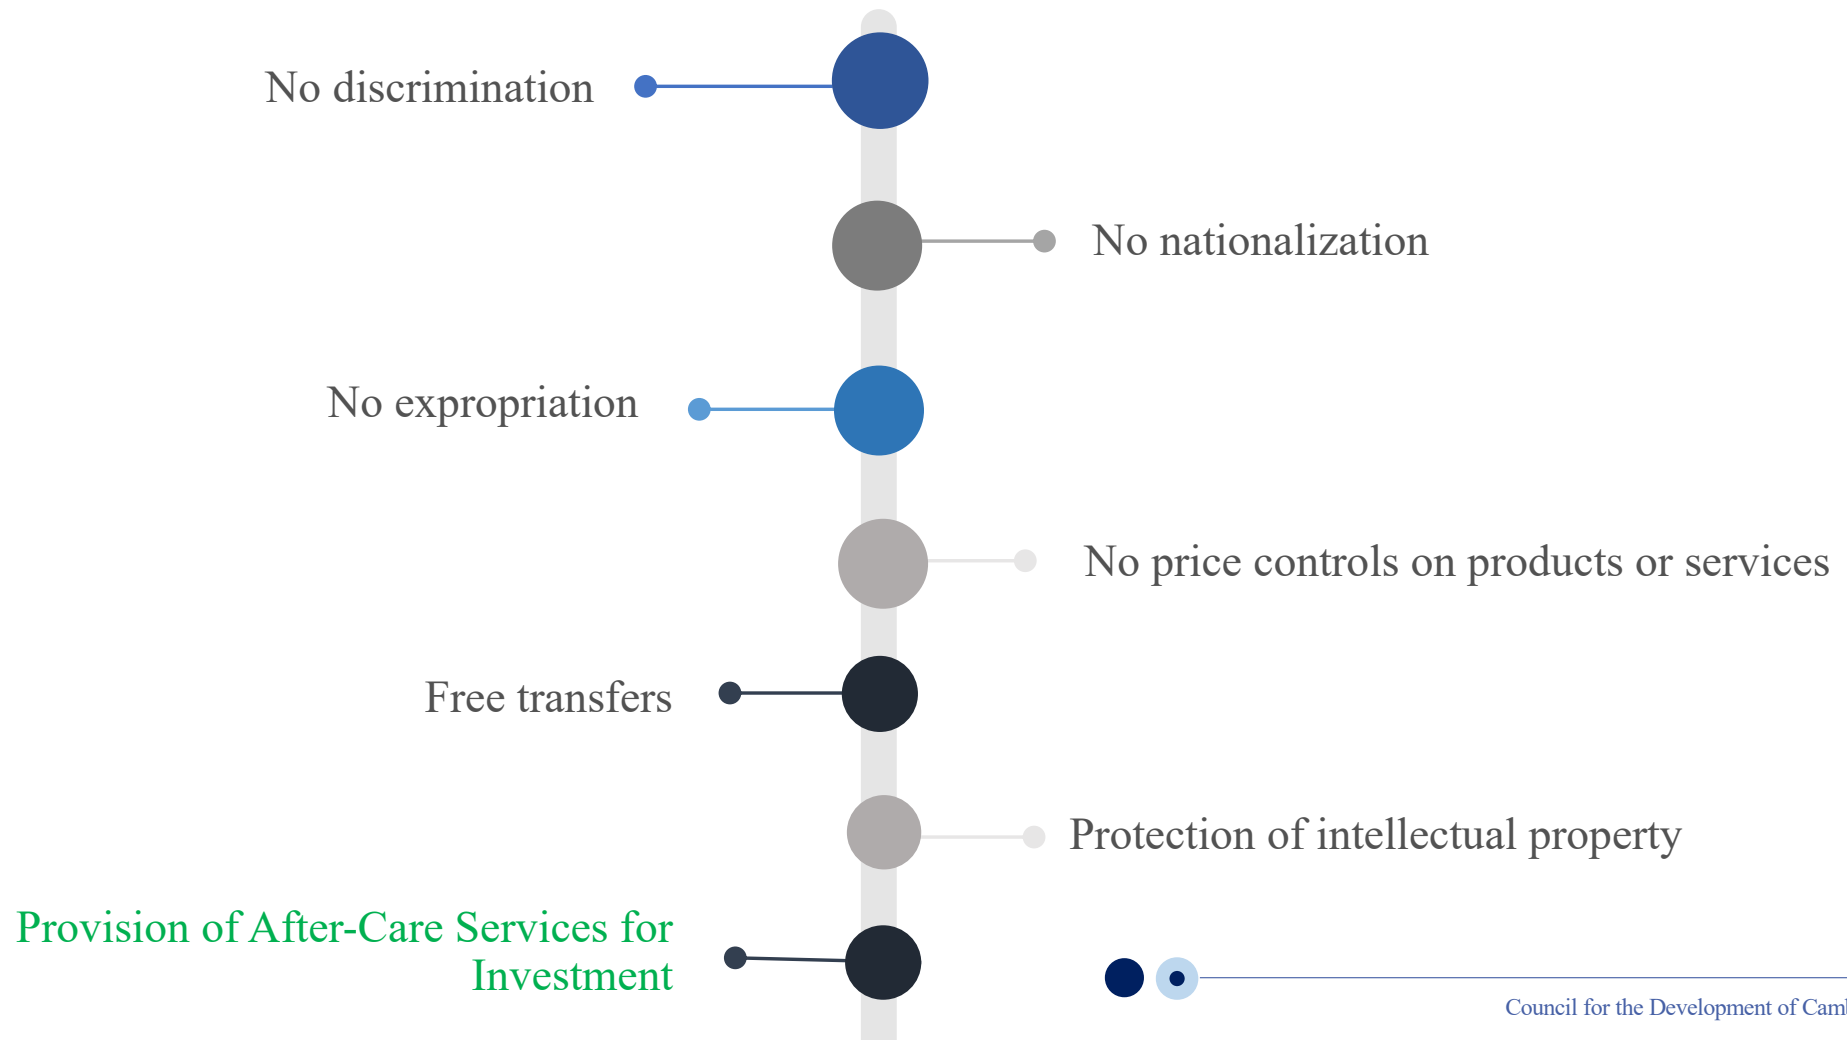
No discrimination

No nationalization

No expropriation

No price controls on products or services

Free transfers

Protection of intellectual property

Provision of After-Care Services for Investment

Council for the Development of Camb